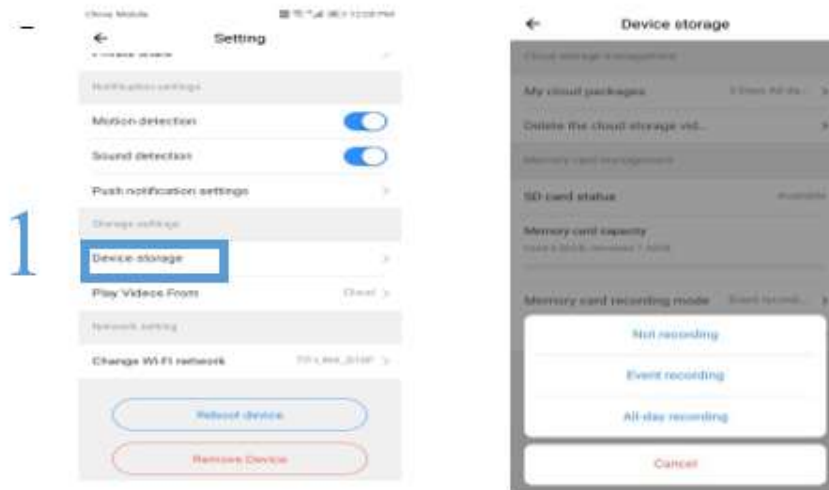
-

China Mobile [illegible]

←  Setting

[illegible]

Notification settings

Motion detection

Sound detection

Push notification settings

Storage settings

1

Device storage

Play Videos From  Cloud

Network setting

Change Wi-Fi network  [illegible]

Reboot device

Remove Device

←  Device storage

Cloud storage management

My cloud packages  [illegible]

Delete the cloud storage vid...

Memory card management

SD card status  Available

Memory card capacity
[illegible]

Memory card recording mode  Event record...

Not recording

Event recording

All-day recording

Cancel